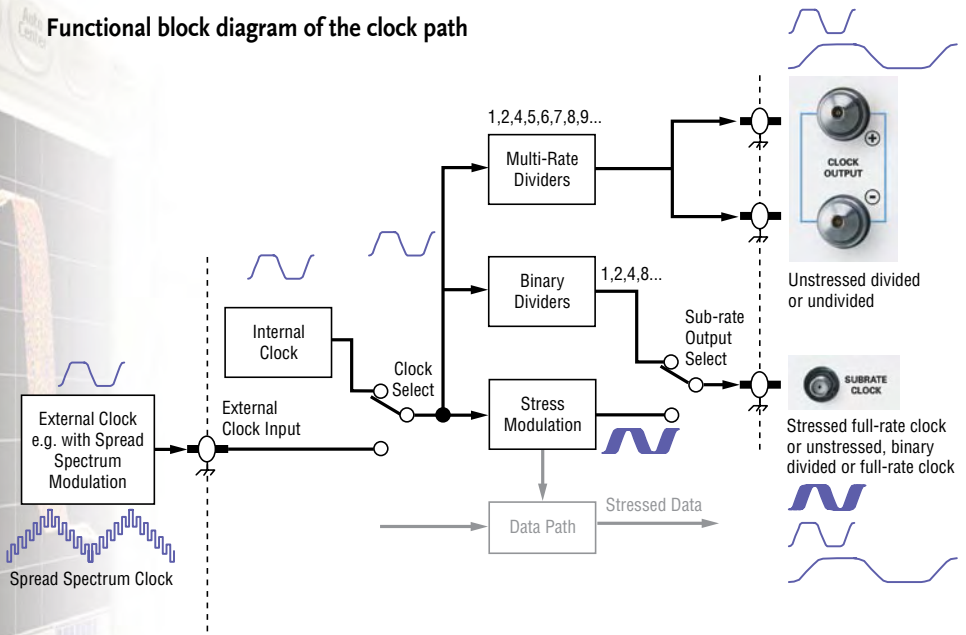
Functional block diagram of the clock path

1,2,4,5,6,7,8,9...

Multi-Rate Dividers

CLOCK OUTPUT

Unstressed divided or undivided

Binary Dividers

1,2,4,8...

Internal Clock

Clock Select

Sub-rate Output Select

SUBRATE CLOCK

External Clock e.g. with Spread Spectrum Modulation

External Clock Input

Stress Modulation

Stressed full-rate clock or unstressed, binary divided or full-rate clock

Data Path

Stressed Data

Spread Spectrum Clock